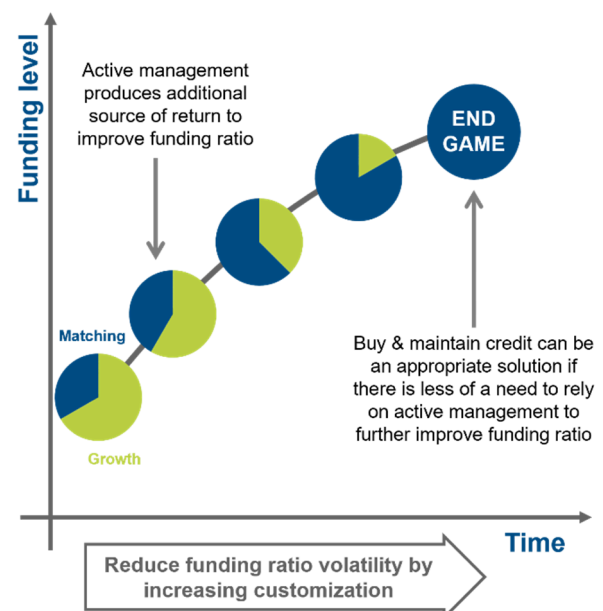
Funding level

Active management produces additional source of return to improve funding ratio

END GAME

Matching

Growth

Buy & maintain credit can be an appropriate solution if there is less of a need to rely on active management to further improve funding ratio

Time

Reduce funding ratio volatility by increasing customization